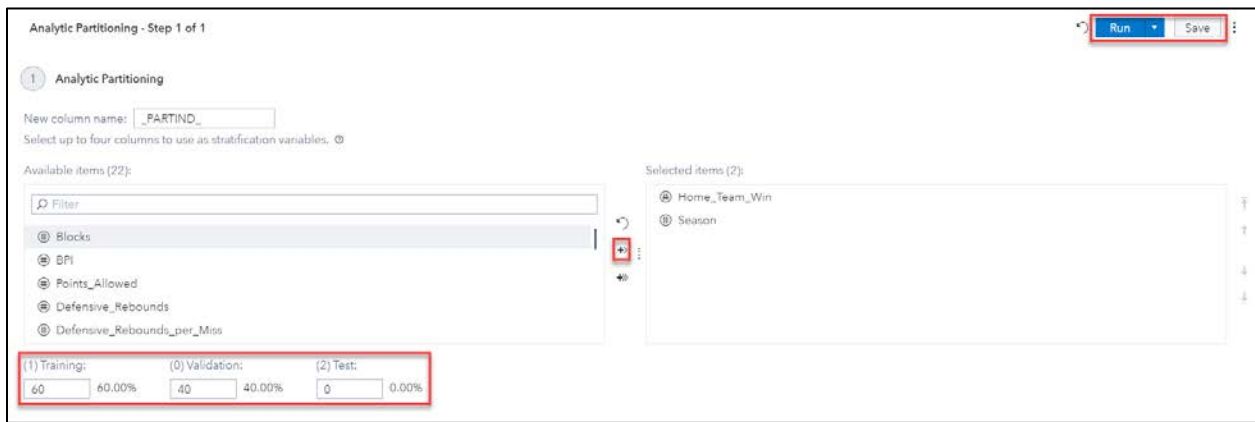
Analytic Partitioning - Step 1 of 1

Run Save

1 Analytic Partitioning

New column name: _PARTIND_

Select up to four columns to use as stratification variables.

Available items (22):

Filter

Blocks

BPI

Points_Allowed

Defensive_Rebounds

Defensive_Rebounds_per_Miss

Selected items (2):

Home_Team_Win

Season

(1) Training:

60 60.00%

(0) Validation:

40 40.00%

(2) Test:

0 0.00%